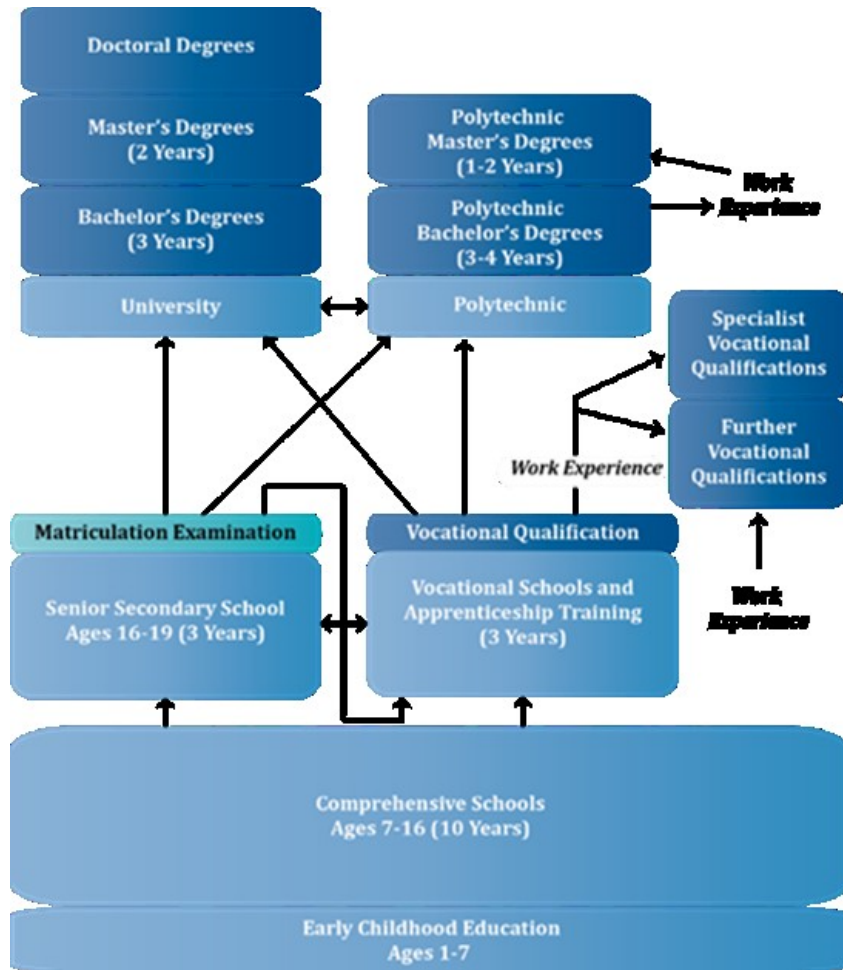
Doctoral Degrees

Master's Degrees
(2 Years)

Bachelor's Degrees
(3 Years)

University

Polytechnic
Master's Degrees
(1-2 Years)

Polytechnic
Bachelor's Degrees
(3-4 Years)

Polytechnic

Work Experience

Specialist Vocational Qualifications

Further Vocational Qualifications

Work Experience

Matriculation Examination

Vocational Qualification

Senior Secondary School
Ages 16-19 (3 Years)

Vocational Schools and Apprenticeship Training
(3 Years)

Work Experience

Comprehensive Schools
Ages 7-16 (10 Years)

Early Childhood Education
Ages 1-7